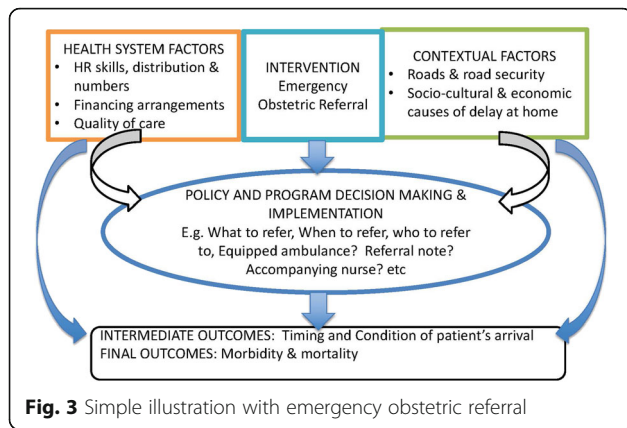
HEALTH SYSTEM FACTORS
- HR skills, distribution & numbers
- Financing arrangements
- Quality of care

INTERVENTION
Emergency Obstetric Referral

CONTEXTUAL FACTORS
- Roads & road security
- Socio-cultural & economic causes of delay at home

POLICY AND PROGRAM DECISION MAKING & IMPLEMENTATION
E.g. What to refer, When to refer, who to refer to, Equipped ambulance? Referral note? Accompanying nurse? etc

INTERMEDIATE OUTCOMES: Timing and Condition of patient's arrival
FINAL OUTCOMES: Morbidity & mortality

**Fig. 3** Simple illustration with emergency obstetric referral